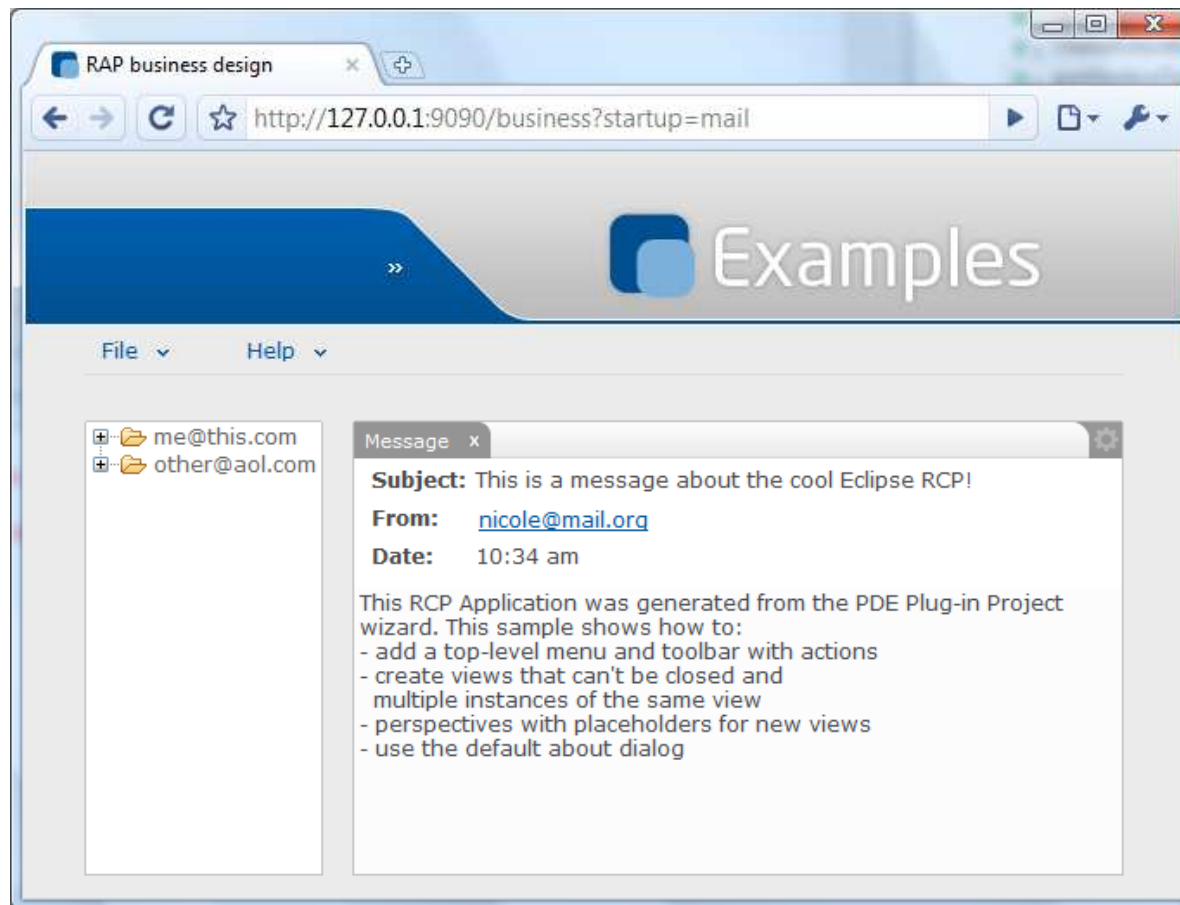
RAP business design ×

http://127.0.0.1:9090/business?startup=mail

»

Examples

File ⌄ Help ⌄

me@this.com
other@aol.com

Message ×

**Subject:** This is a message about the cool Eclipse RCP!

**From:** nicole@mail.org

**Date:** 10:34 am

This RCP Application was generated from the PDE Plug-in Project wizard. This sample shows how to:
- add a top-level menu and toolbar with actions
- create views that can't be closed and
 multiple instances of the same view
- perspectives with placeholders for new views
- use the default about dialog